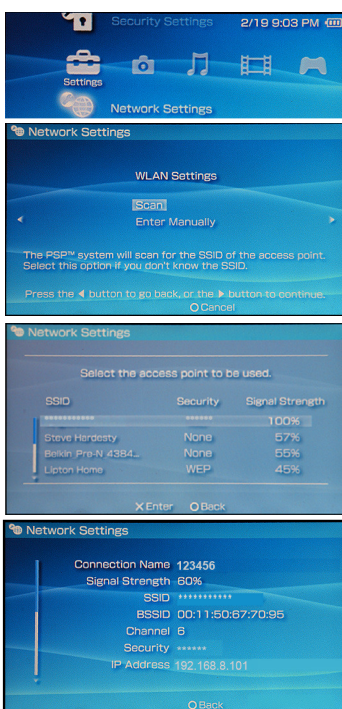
Security Settings 2/19 9:03 PM

Settings

Network Settings

Network Settings

WLAN Settings

Scan

Enter Manually

The PSP™ system will scan for the SSID of the access point. Select this option if you don't know the SSID.

Press the ◀ button to go back, or the ▶ button to continue.

○ Cancel

Network Settings

Select the access point to be used.

| SSID | Security | Signal Strength |
|---|---|---|
| ************ | ****** | 100% |
| Steve Hardesty | None | 57% |
| Belkin Pre-N 4384... | None | 55% |
| Lipton Home | WEP | 45% |

✕ Enter ○ Back

Network Settings

Connection Name 123456

Signal Strength 60%

SSID ************

BSSID 00:11:50:67:70:95

Channel 6

Security ******

IP Address 192.168.8.101

○ Back